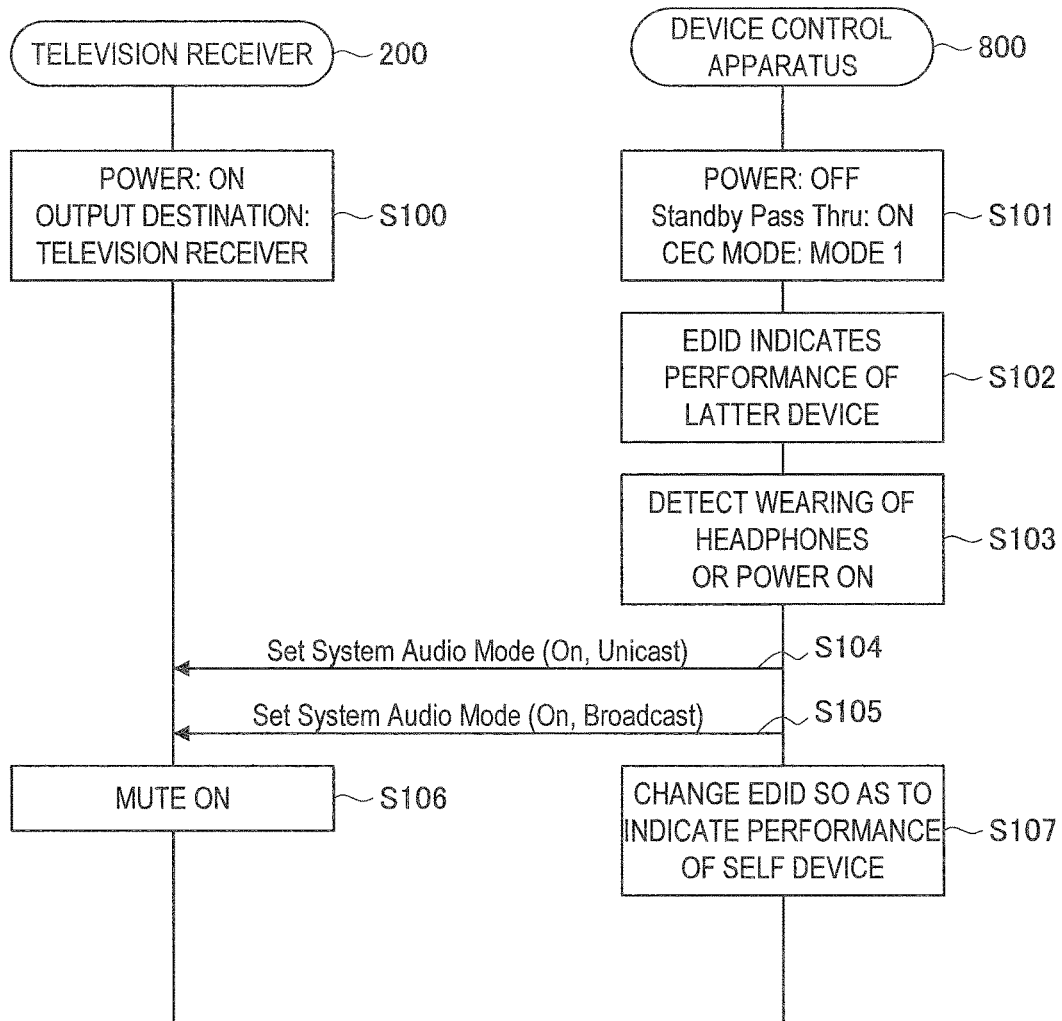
TELEVISION RECEIVER 200

DEVICE CONTROL APPARATUS 800

POWER: ON
OUTPUT DESTINATION: TELEVISION RECEIVER
S100

POWER: OFF
Standby Pass Thru: ON
CEC MODE: MODE 1
S101

EDID INDICATES PERFORMANCE OF LATTER DEVICE
S102

DETECT WEARING OF HEADPHONES OR POWER ON
S103

Set System Audio Mode (On, Unicast)
S104

Set System Audio Mode (On, Broadcast)
S105

MUTE ON
S106

CHANGE EDID SO AS TO INDICATE PERFORMANCE OF SELF DEVICE
S107